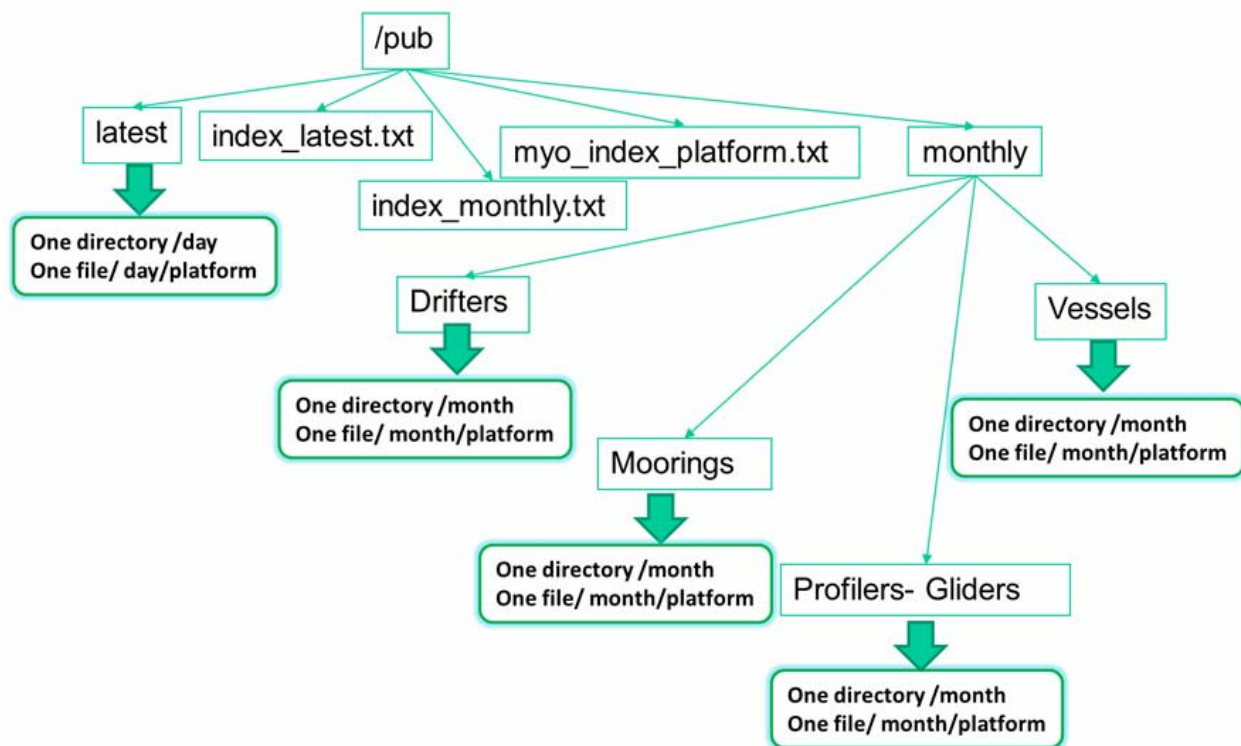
/pub

latest

index_latest.txt

index_monthly.txt

myo_index_platform.txt

monthly

One directory /day
One file/ day/platform

Drifters

Vessels

One directory /month
One file/ month/platform

One directory /month
One file/ month/platform

Moorings

One directory /month
One file/ month/platform

Profilers- Gliders

One directory /month
One file/ month/platform